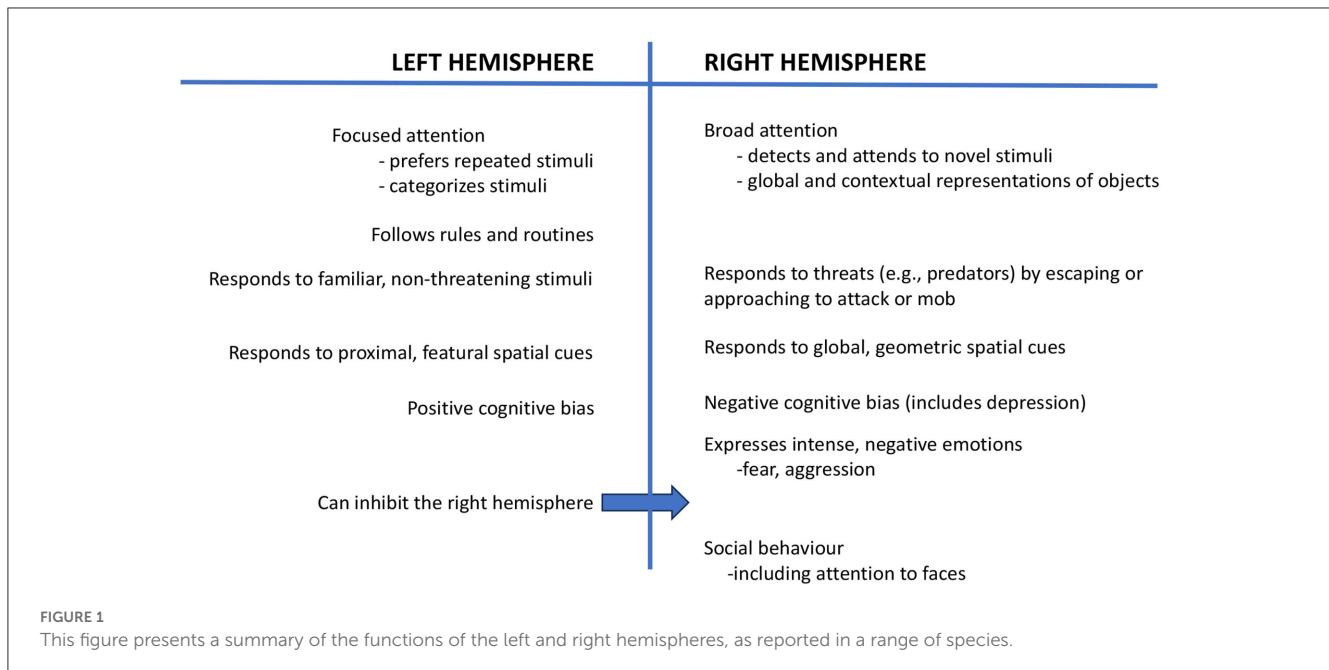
| LEFT HEMISPHERE | RIGHT HEMISPHERE |
|---|---|
| Focused attention<br>- prefers repeated stimuli<br>- categorizes stimuli | Broad attention<br>- detects and attends to novel stimuli<br>- global and contextual representations of objects |
| Follows rules and routines | |
| Responds to familiar, non-threatening stimuli | Responds to threats (e.g., predators) by escaping or approaching to attack or mob |
| Responds to proximal, featural spatial cues | Responds to global, geometric spatial cues |
| Positive cognitive bias | Negative cognitive bias (includes depression) |
| | Expresses intense, negative emotions<br>-fear, aggression |
| Can inhibit the right hemisphere | |
| | Social behaviour<br>-including attention to faces |

FIGURE 1
This figure presents a summary of the functions of the left and right hemispheres, as reported in a range of species.